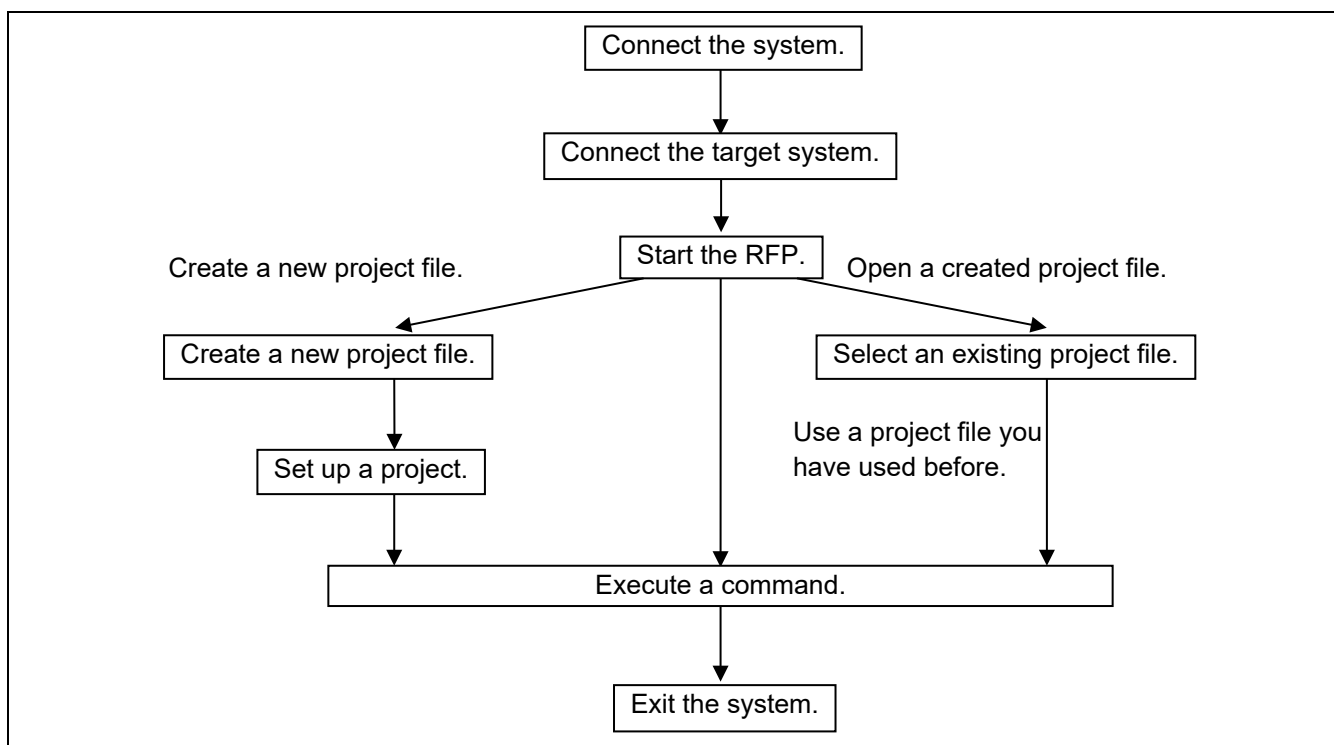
Connect the system.

Connect the target system.

Create a new project file.

Start the RFP.

Open a created project file.

Create a new project file.

Select an existing project file.

Set up a project.

Use a project file you have used before.

Execute a command.

Exit the system.